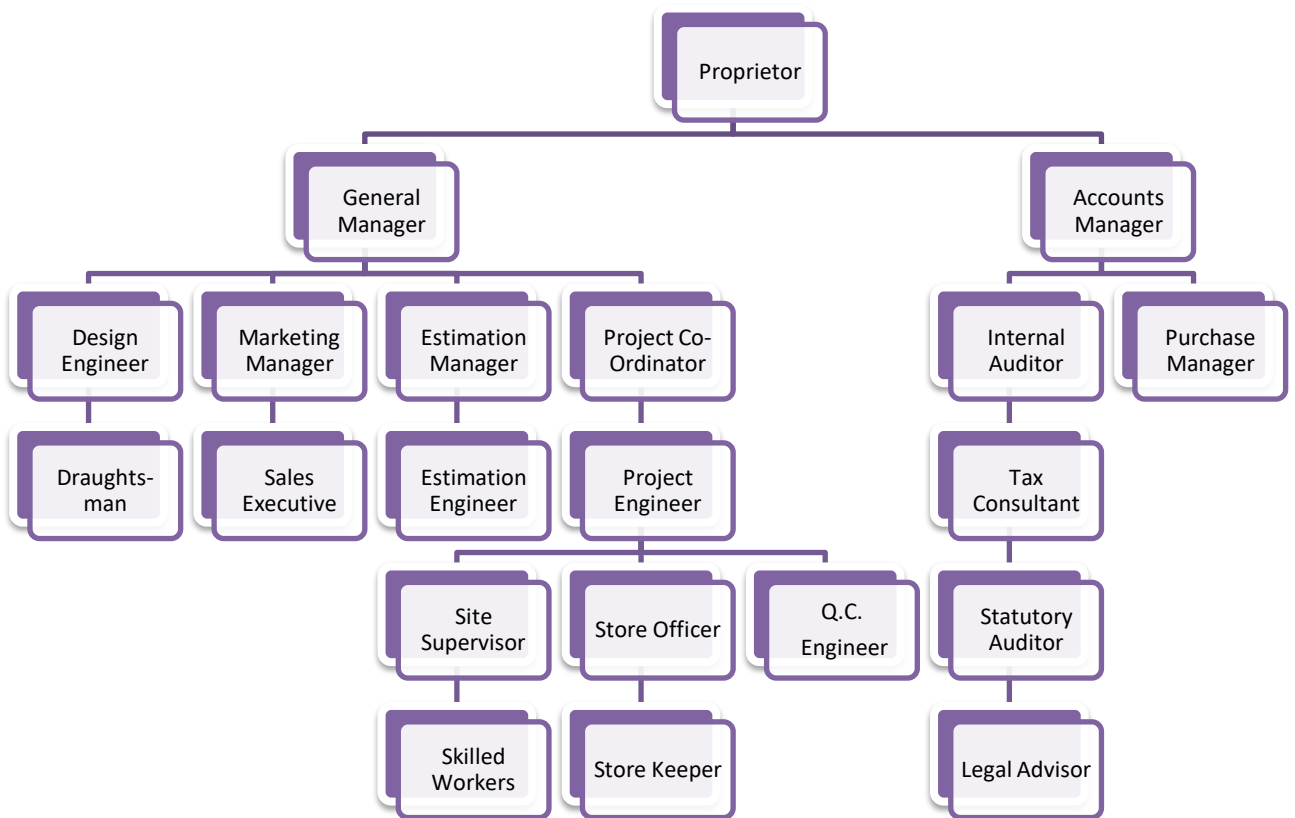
Proprietor

General Manager

Accounts Manager

Design Engineer

Marketing Manager

Estimation Manager

Project Co-Ordinator

Internal Auditor

Purchase Manager

Draughtsman

Sales Executive

Estimation Engineer

Project Engineer

Tax Consultant

Site Supervisor

Store Officer

Q.C. Engineer

Statutory Auditor

Skilled Workers

Store Keeper

Legal Advisor